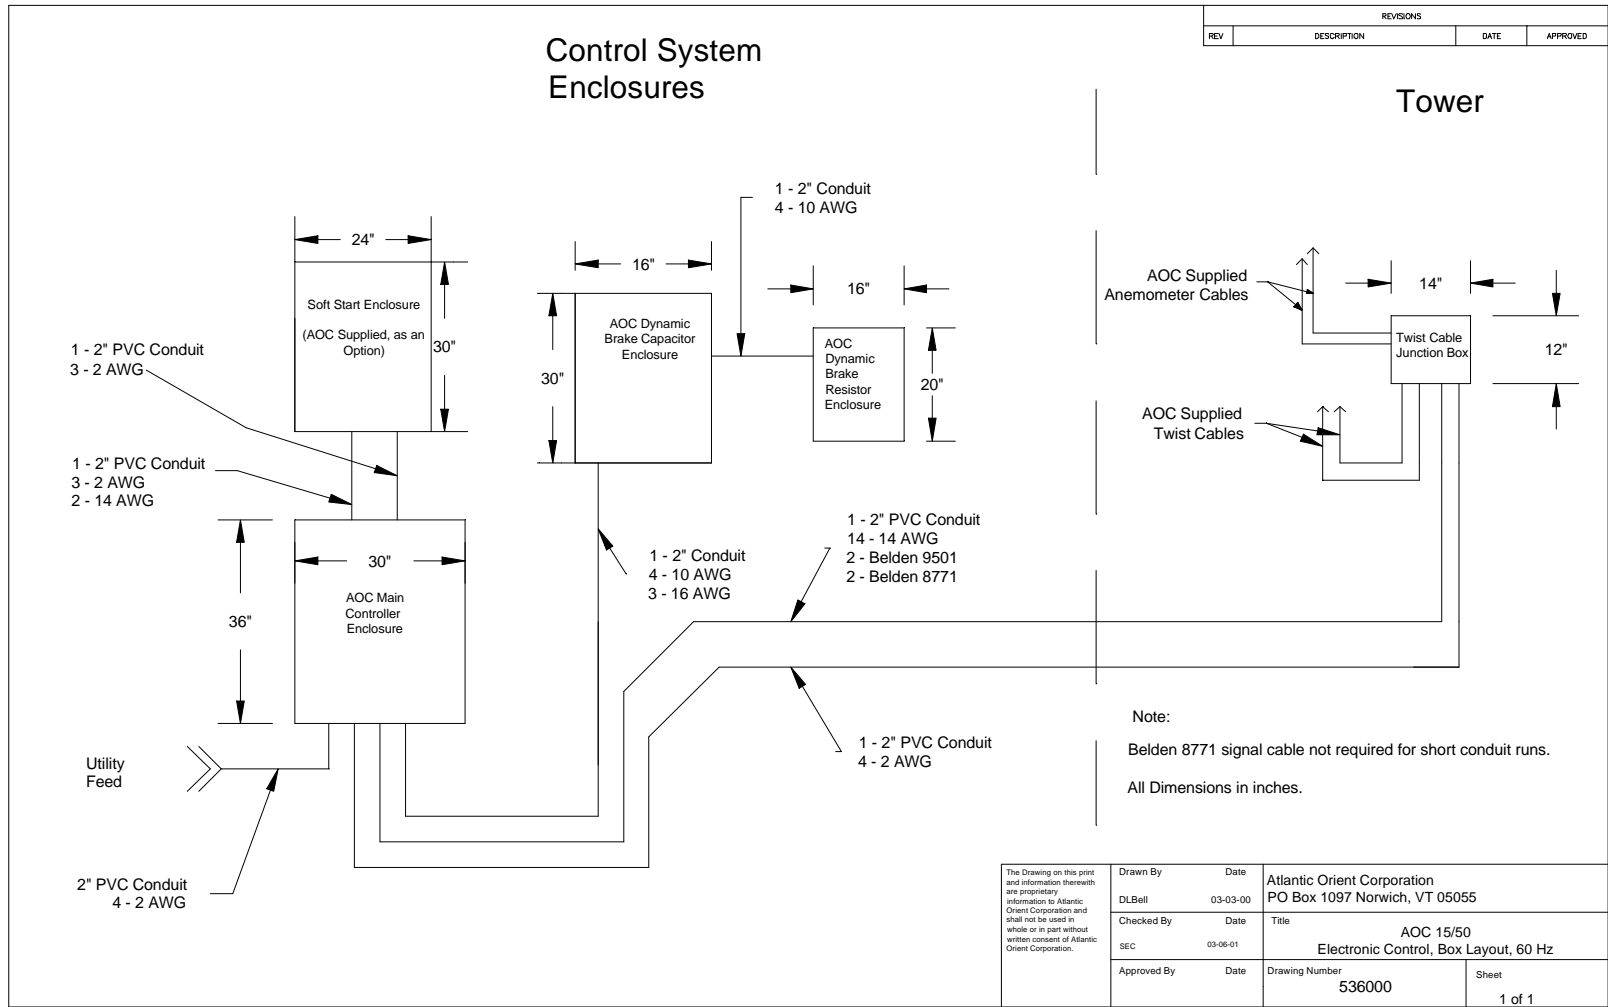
| REVISIONS | | | |
|---|---|---|---|
| REV | DESCRIPTION | DATE | APPROVED |

Control System Enclosures

Tower

1 - 2" Conduit
4 - 10 AWG

24"

16"

16"

14"

Soft Start Enclosure

(AOC Supplied, as an Option)

30"

AOC Dynamic Brake Capacitor Enclosure

30"

AOC Dynamic Brake Resistor Enclosure

20"

AOC Supplied Anemometer Cables

Twist Cable Junction Box

12"

1 - 2" PVC Conduit
3 - 2 AWG

AOC Supplied Twist Cables

1 - 2" PVC Conduit
3 - 2 AWG
2 - 14 AWG

30"

1 - 2" PVC Conduit
14 - 14 AWG
2 - Belden 9501
2 - Belden 8771

36"

AOC Main Controller Enclosure

1 - 2" Conduit
4 - 10 AWG
3 - 16 AWG

Note:

1 - 2" PVC Conduit
4 - 2 AWG

Belden 8771 signal cable not required for short conduit runs.

Utility Feed

All Dimensions in inches.

2" PVC Conduit
4 - 2 AWG

The Drawing on this print and information therewith are proprietary information to Atlantic Orient Corporation and shall not be used in whole or in part without written consent of Atlantic Orient Corporation.

| Drawn By | Date | Atlantic Orient Corporation PO Box 1097 Norwich, VT 05055 | |
|---|---|---|---|
| DLBell | 03-03-00 | | |
| Checked By | Date | Title AOC 15/50 Electronic Control, Box Layout, 60 Hz | |
| SEC | 03-06-01 | | |
| Approved By | Date | Drawing Number 536000 | Sheet 1 of 1 |